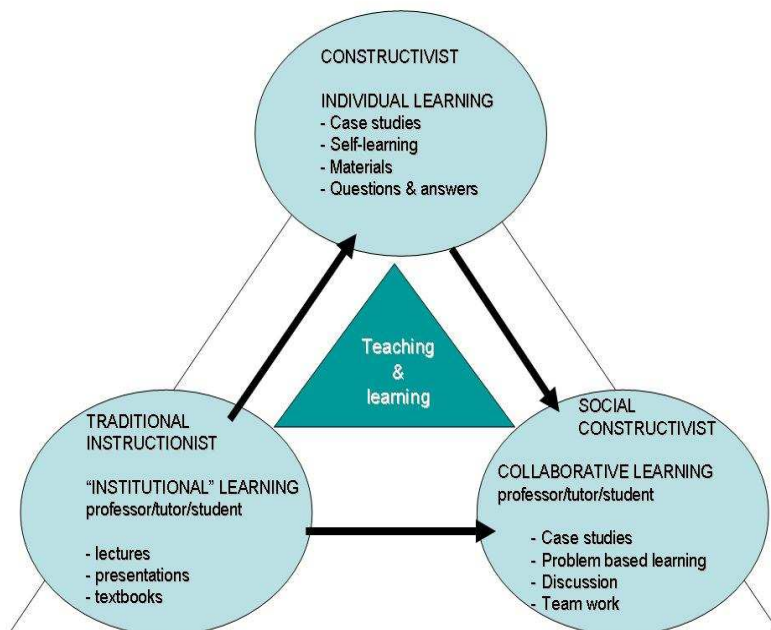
CONSTRUCTIVIST

INDIVIDUAL LEARNING
- Case studies
- Self-learning
- Materials
- Questions & answers

Teaching & learning

TRADITIONAL INSTRUCTIONIST

"INSTITUTIONAL" LEARNING
professor/tutor/student

- lectures
- presentations
- textbooks

SOCIAL CONSTRUCTIVIST

COLLABORATIVE LEARNING
professor/tutor/student

- Case studies
- Problem based learning
- Discussion
- Team work